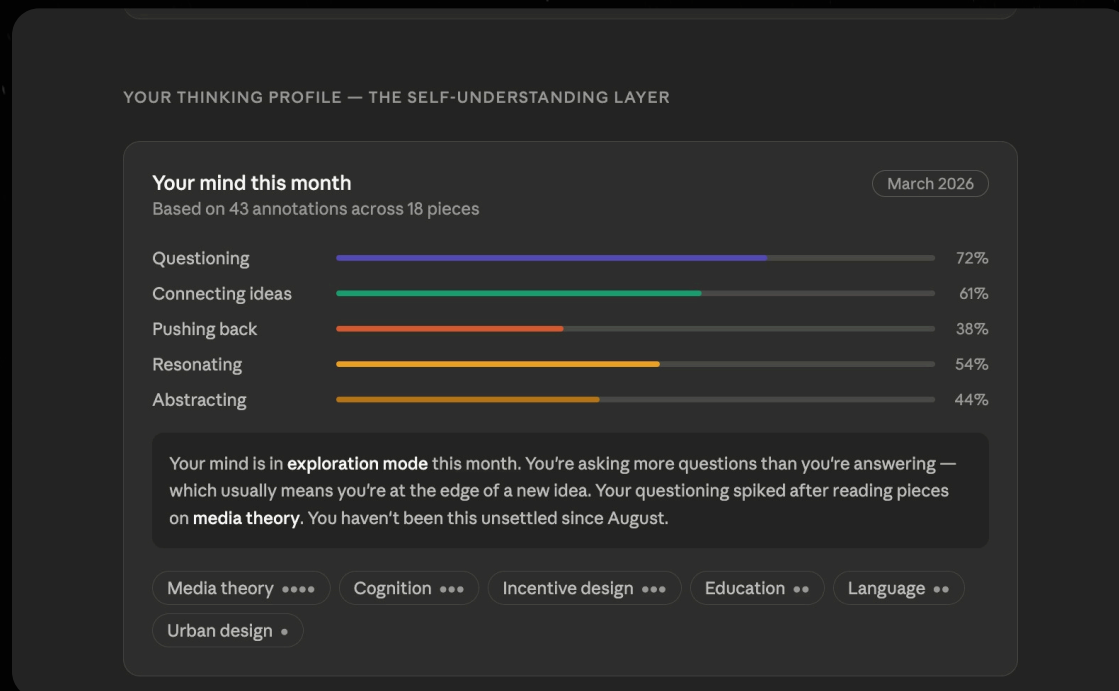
YOUR THINKING PROFILE — THE SELF-UNDERSTANDING LAYER

Your mind this month

March 2026

Based on 43 annotations across 18 pieces

Questioning 72%

Connecting ideas 61%

Pushing back 38%

Resonating 54%

Abstracting 44%

Your mind is in exploration mode this month. You're asking more questions than you're answering — which usually means you're at the edge of a new idea. Your questioning spiked after reading pieces on media theory. You haven't been this unsettled since August.

Media theory ●●●● Cognition ●●● Incentive design ●●● Education ●● Language ●● Urban design ●